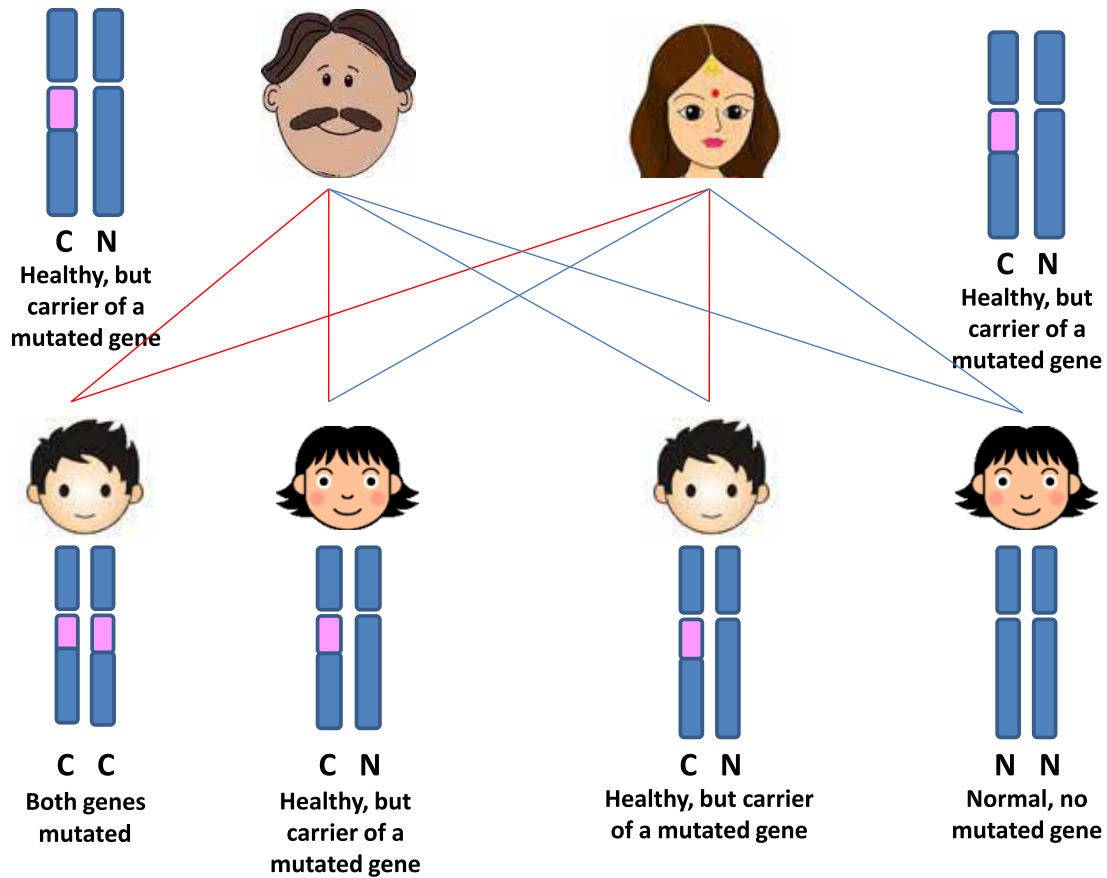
C N
Healthy, but carrier of a mutated gene

C N
Healthy, but carrier of a mutated gene

C C
Both genes mutated

C N
Healthy, but carrier of a mutated gene

C N
Healthy, but carrier of a mutated gene

N N
Normal, no mutated gene